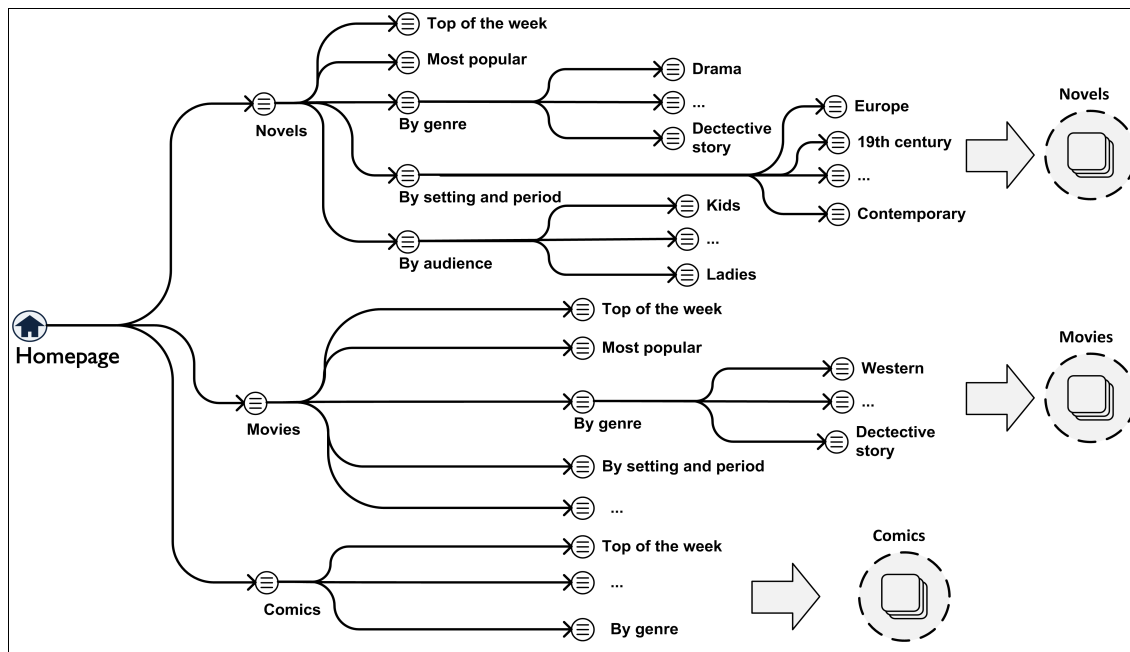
Homepage

Novels
Top of the week
Most popular
By genre
Drama
...
Dectective story
By setting and period
Europe
19th century
...
Contemporary
By audience
Kids
...
Ladies

Novels

Movies
Top of the week
Most popular
By genre
Western
...
Dectective story
By setting and period
...

Movies

Comics
Top of the week
...
By genre

Comics